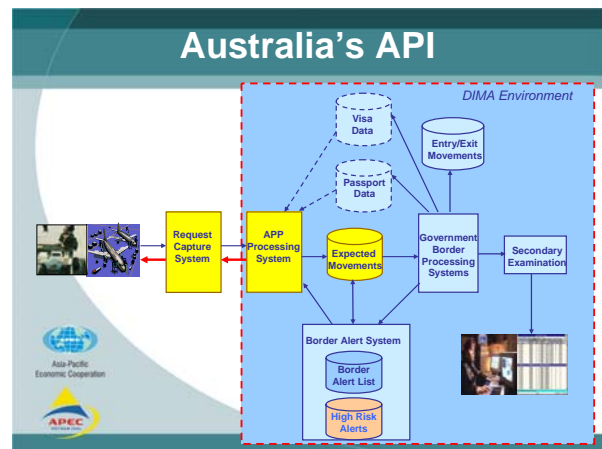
Australia's API

DIMA Environment

Visa Data

Entry/Exit Movements

Passport Data

Request Capture System

APP Processing System

Expected Movements

Government Border Processing Systems

Secondary Examination

Border Alert System

Border Alert List

High Risk Alerts

Asia-Pacific Economic Cooperation

APEC